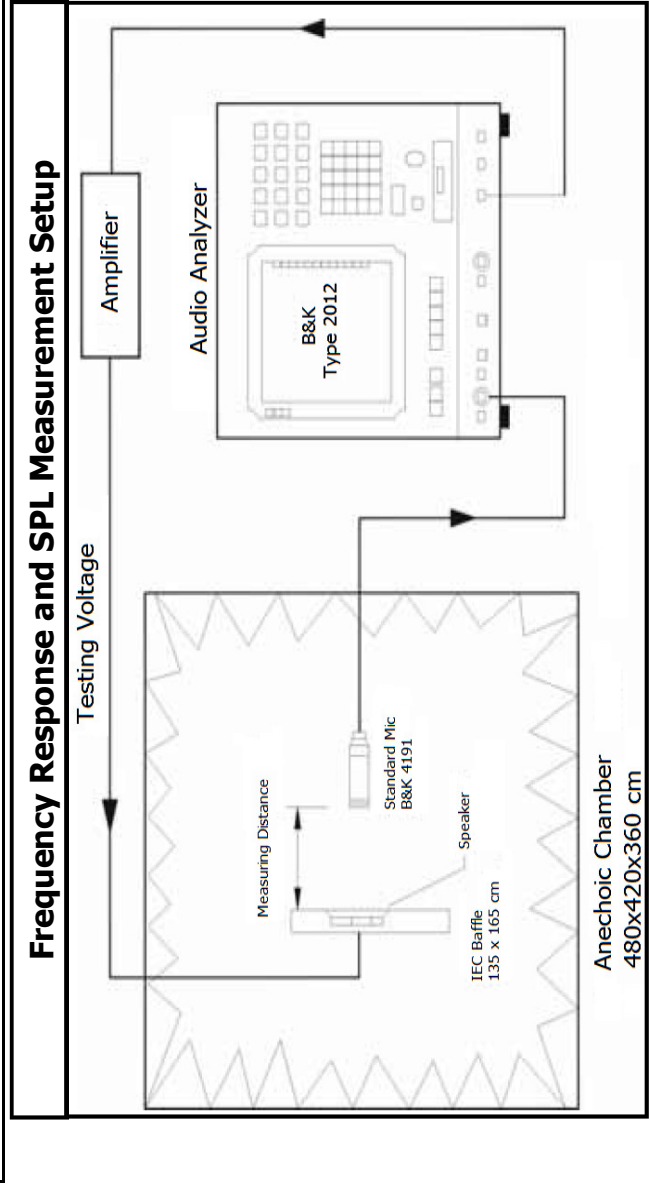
Frequency Response and SPL Measurement Setup

Amplifier

Audio Analyzer

B&K
Type 2012

Testing Voltage

Measuring Distance

Standard Mic
B&K 4191

Speaker

IEC Baffle
135 x 165 cm

Anechoic Chamber
480x420x360 cm